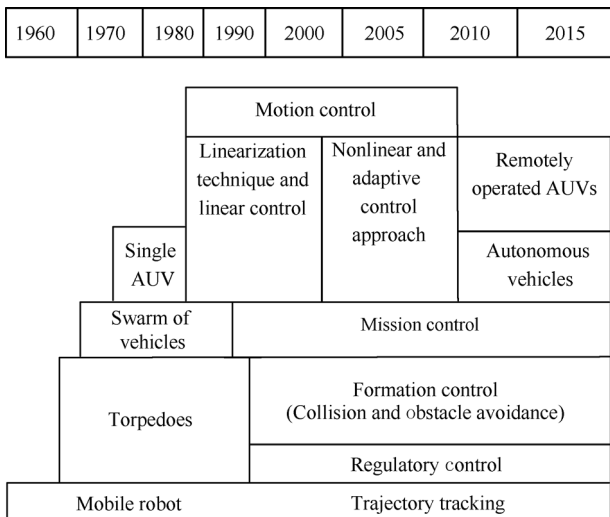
| 1960 | 1970 | 1980 | 1990 | 2000 | 2005 | 2010 | 2015 |
|---|---|---|---|---|---|---|---|

Motion control

Linearization technique and linear control

Nonlinear and adaptive control approach

Remotely operated AUVs

Single AUV

Autonomous vehicles

Swarm of vehicles

Mission control

Torpedoes

Formation control (Collision and obstacle avoidance)

Regulatory control

Mobile robot

Trajectory tracking